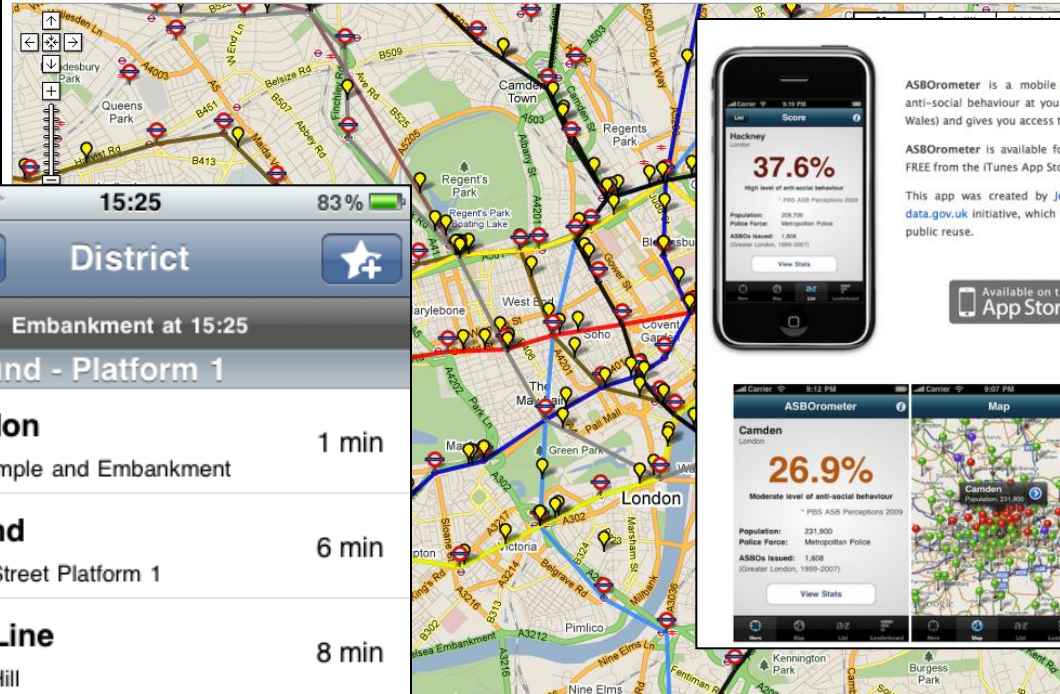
desbury Park
Queens Park
B509
Belsize Rd
B507
B451
B413
A4003
W End Ln
Finchley Rd
Ave Rd
B525
A5205
Abbey Rd
Camden Town
Regents Park
Regent's Park
Regent's Park Boating Lake
Albany St
A4201
A503
York Way
Bloomsbury
Gower St
arylebone
West End
Soho
Covent Garden
The Mayfair
Pall Mall
Green Park
London
Victoria
Belgrave Rd
A302
A3212
A3213
A3214
A3216
A4202
Marsham St
Millbank
Pimlico
Nine Elms Ln
Nine Elms
Kennington Park
Burgess Park
lsea Embankment
ing's Rd
pton
Sloane St

15:25
83%
District
Embankment at 15:25
nd - Platform 1
don
mple and Embankment
1 min
nd
Street Platform 1
6 min
Line
Hill
8 min

ASBOrometer is a mobile
anti-social behaviour at you
Wales) and gives you access t
ASBOrometer is available fo
FREE from the iTunes App Sto
This app was created by J
data.gov.uk initiative, which
public reuse.
Available on t
App Stor

Carrier 9:19 PM
List Score
Hackney
London
37.6%
High level of anti-social behaviour
* PBS ASB Perceptions 2009
Population: 209,700
Police Force: Metropolitan Police
ASBOs Issued: 1,808
(Greater London, 1999-2007)
View Stats

Carrier 9:12 PM
ASBOrometer
Camden
London
26.9%
Moderate level of anti-social behaviour
* PBS ASB Perceptions 2009
Population: 231,900
Police Force: Metropolitan Police
ASBOs Issued: 1,808
(Greater London, 1999-2007)
View Stats
Here Map List Leaderboard

Carrier 9:07 PM
Map
Camden
Population: 231,900
Here Map List